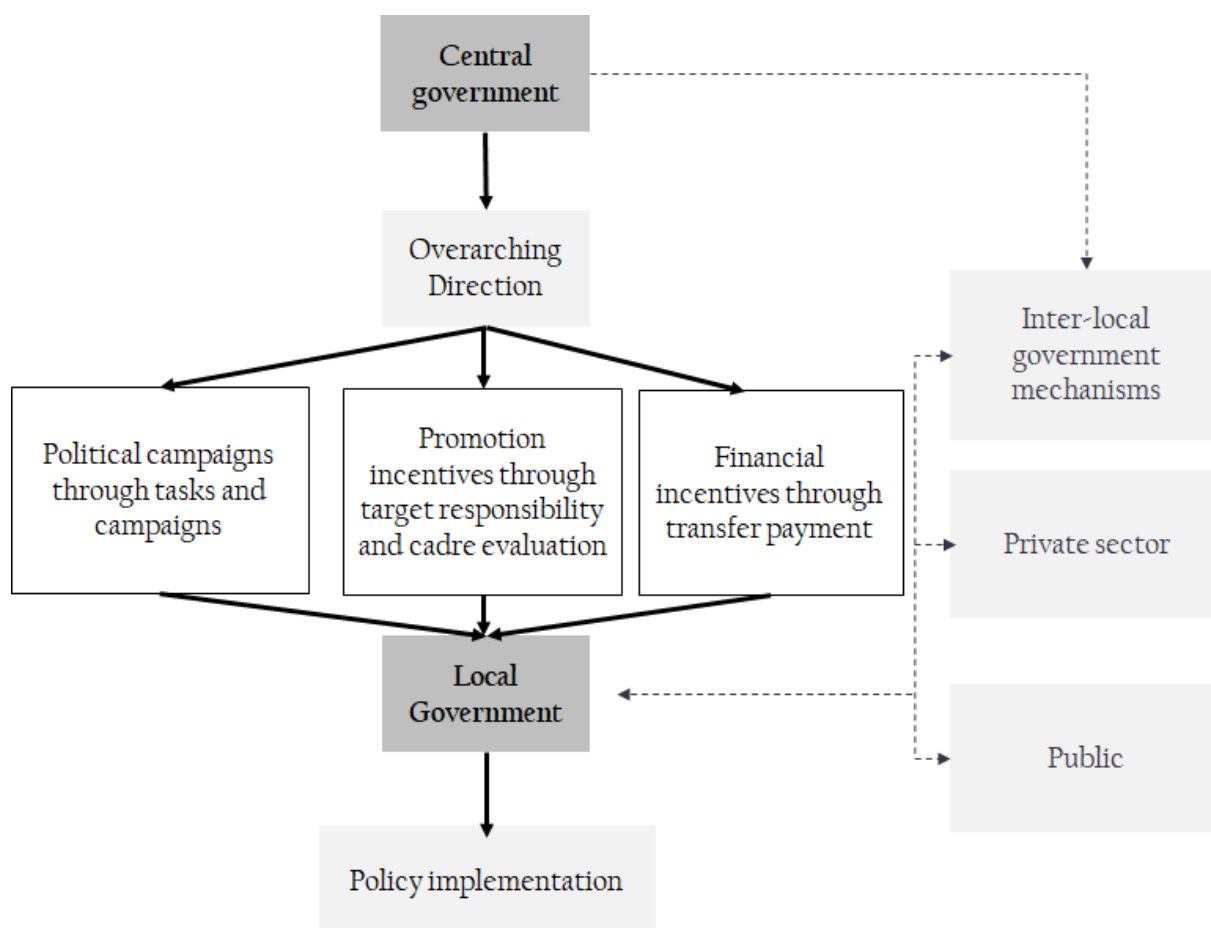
Central government

Overarching Direction

Inter-local government mechanisms

Political campaigns through tasks and campaigns

Promotion incentives through target responsibility and cadre evaluation

Financial incentives through transfer payment

Private sector

Local Government

Public

Policy implementation